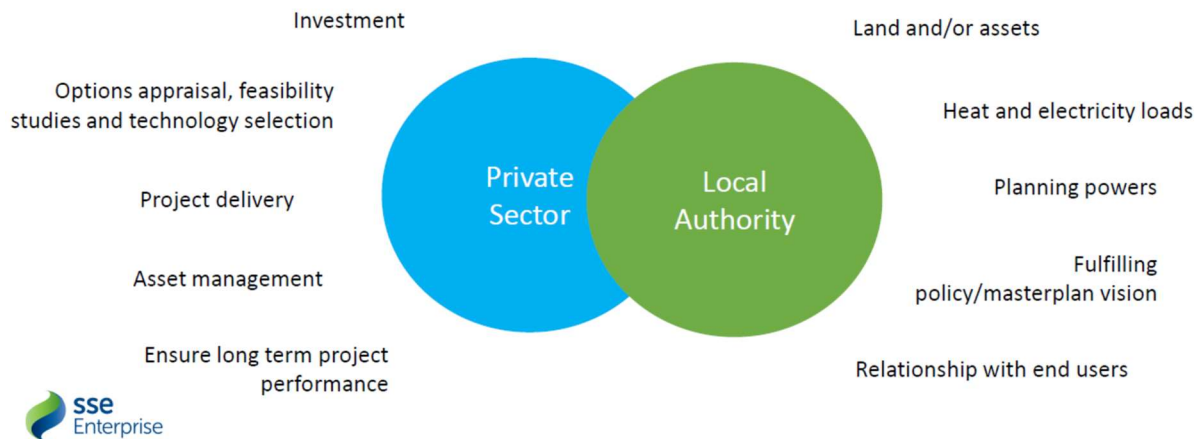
Investment

Options appraisal, feasibility studies and technology selection

Project delivery

Asset management

Ensure long term project performance

Private Sector

Local Authority

Land and/or assets

Heat and electricity loads

Planning powers

Fulfilling policy/masterplan vision

Relationship with end users

sse Enterprise